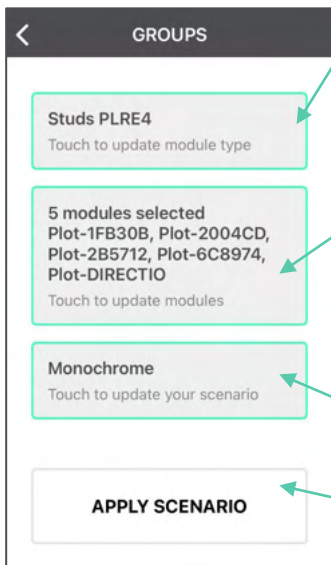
GROUPS

Studs PLRE4
Touch to update module type

5 modules selected
Plot-1FB30B, Plot-2004CD, Plot-2B5712, Plot-6C8974, Plot-DIRECTIO
Touch to update modules

Monochrome
Touch to update your scenario

APPLY SCENARIO